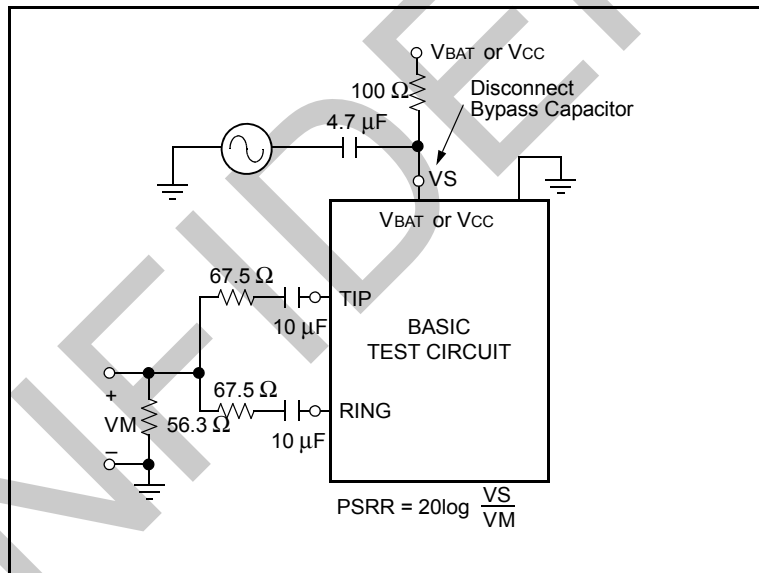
$V_{BAT}$ or $V_{CC}$

100 Ω

Disconnect Bypass Capacitor

4.7 µF

VS

$V_{BAT}$ or $V_{CC}$

67.5 Ω

TIP

10 µF

BASIC TEST CIRCUIT

+

VM

56.3 Ω

67.5 Ω

RING

–

10 µF

PSRR = 20log $\frac{VS}{VM}$